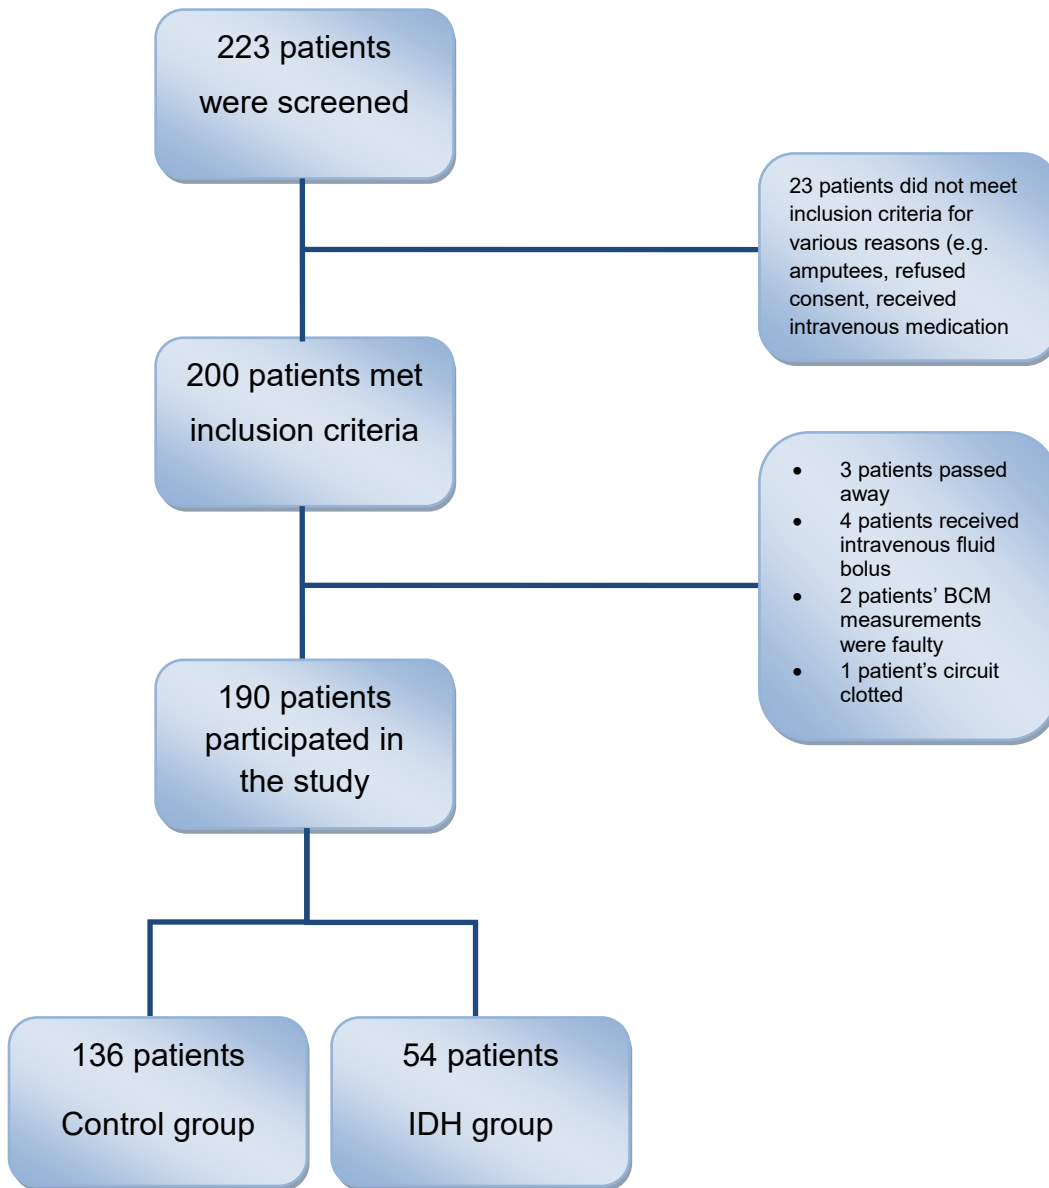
223 patients were screened

23 patients did not meet inclusion criteria for various reasons (e.g. amputees, refused consent, received intravenous medication

200 patients met inclusion criteria

- 3 patients passed away
- 4 patients received intravenous fluid bolus
- 2 patients' BCM measurements were faulty
- 1 patient's circuit clotted

190 patients participated in the study

136 patients

Control group

54 patients

IDH group